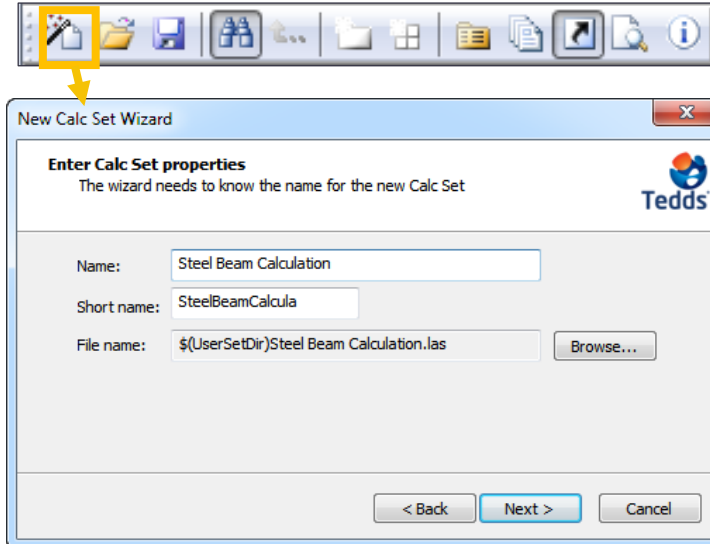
New Calc Set Wizard

**Enter Calc Set properties**
The wizard needs to know the name for the new Calc Set

Tedds

Name: Steel Beam Calculation

Short name: SteelBeamCalcula

File name: $(UserSetDir)Steel Beam Calculation.las

Browse...

< Back

Next >

Cancel